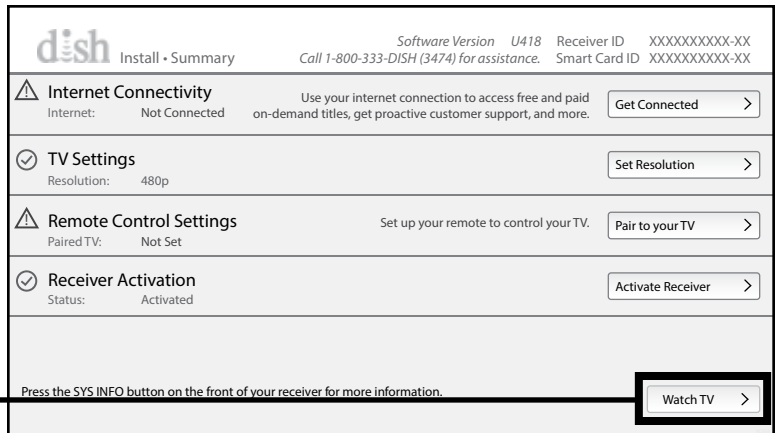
dish Install • Summary

Software Version U418
Call 1-800-333-DISH (3474) for assistance.

Receiver ID XXXXXXXXXX-XX
Smart Card ID XXXXXXXXXX-XX

Internet Connectivity
Internet: Not Connected
Use your internet connection to access free and paid on-demand titles, get proactive customer support, and more.
Get Connected >

TV Settings
Resolution: 480p
Set Resolution >

Remote Control Settings
Paired TV: Not Set
Set up your remote to control your TV.
Pair to your TV >

Receiver Activation
Status: Activated
Activate Receiver >

Press the SYS INFO button on the front of your receiver for more information.
Watch TV >